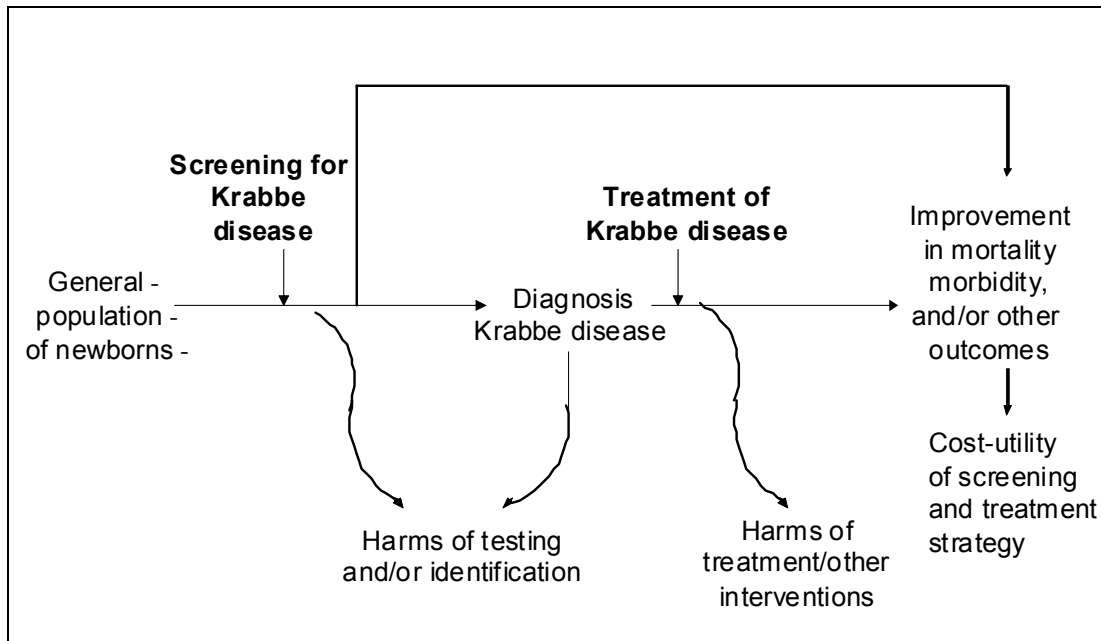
Screening for Krabbe disease

Treatment of Krabbe disease

General - population - of newborns -

Diagnosis Krabbe disease

Improvement in mortality morbidity, and/or other outcomes

Cost-utility of screening and treatment strategy

Harms of testing and/or identification

Harms of treatment/other interventions